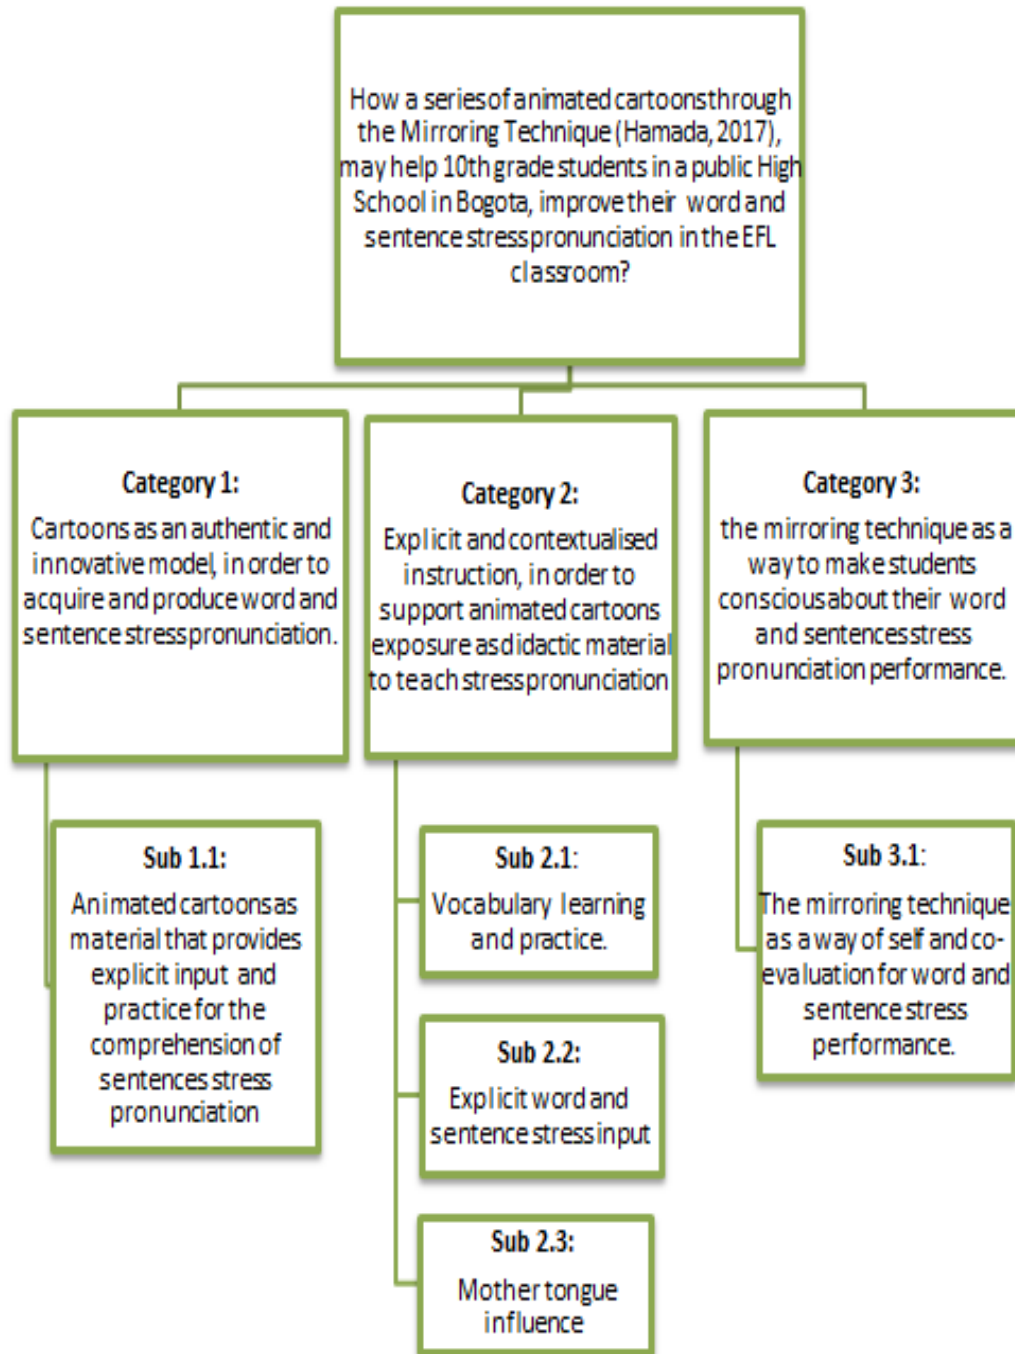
How a series of animated cartoons through the Mirroring Technique (Hamada, 2017), may help 10th grade students in a public High School in Bogota, improve their word and sentence stress pronunciation in the EFL classroom?

Category 1:
Cartoons as an authentic and innovative model, in order to acquire and produce word and sentence stress pronunciation.

Category 2:
Explicit and contextualised instruction, in order to support animated cartoons exposure as didactic material to teach stress pronunciation

Category 3:
the mirroring technique as a way to make students conscious about their word and sentences stress pronunciation performance.

Sub 1.1:
Animated cartoons as material that provides explicit input and practice for the comprehension of sentences stress pronunciation

Sub 2.1:
Vocabulary learning and practice.

Sub 2.2:
Explicit word and sentence stress input

Sub 2.3:
Mother tongue influence

Sub 3.1:
The mirroring technique as a way of self and co-evaluation for word and sentence stress performance.